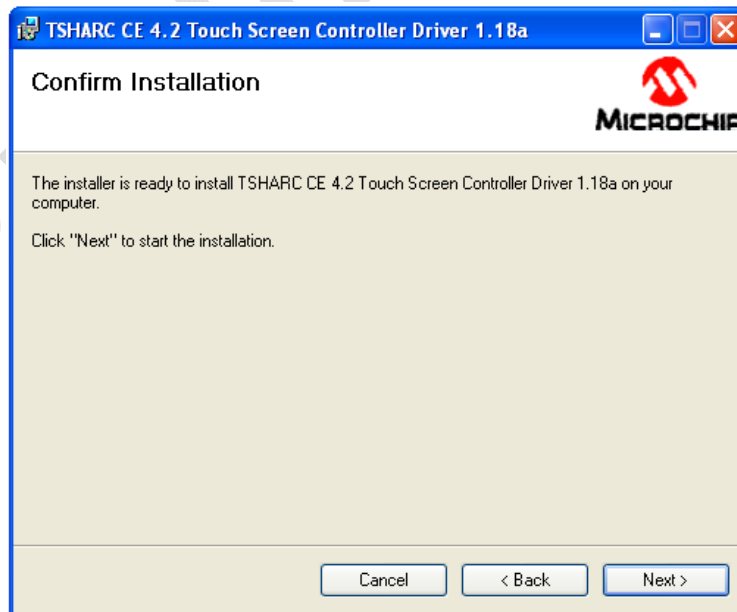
TSHARC CE 4.2 Touch Screen Controller Driver 1.18a

Confirm Installation

MICROCHIP

The installer is ready to install TSHARC CE 4.2 Touch Screen Controller Driver 1.18a on your computer.

Click "Next" to start the installation.

Cancel

< Back

Next >